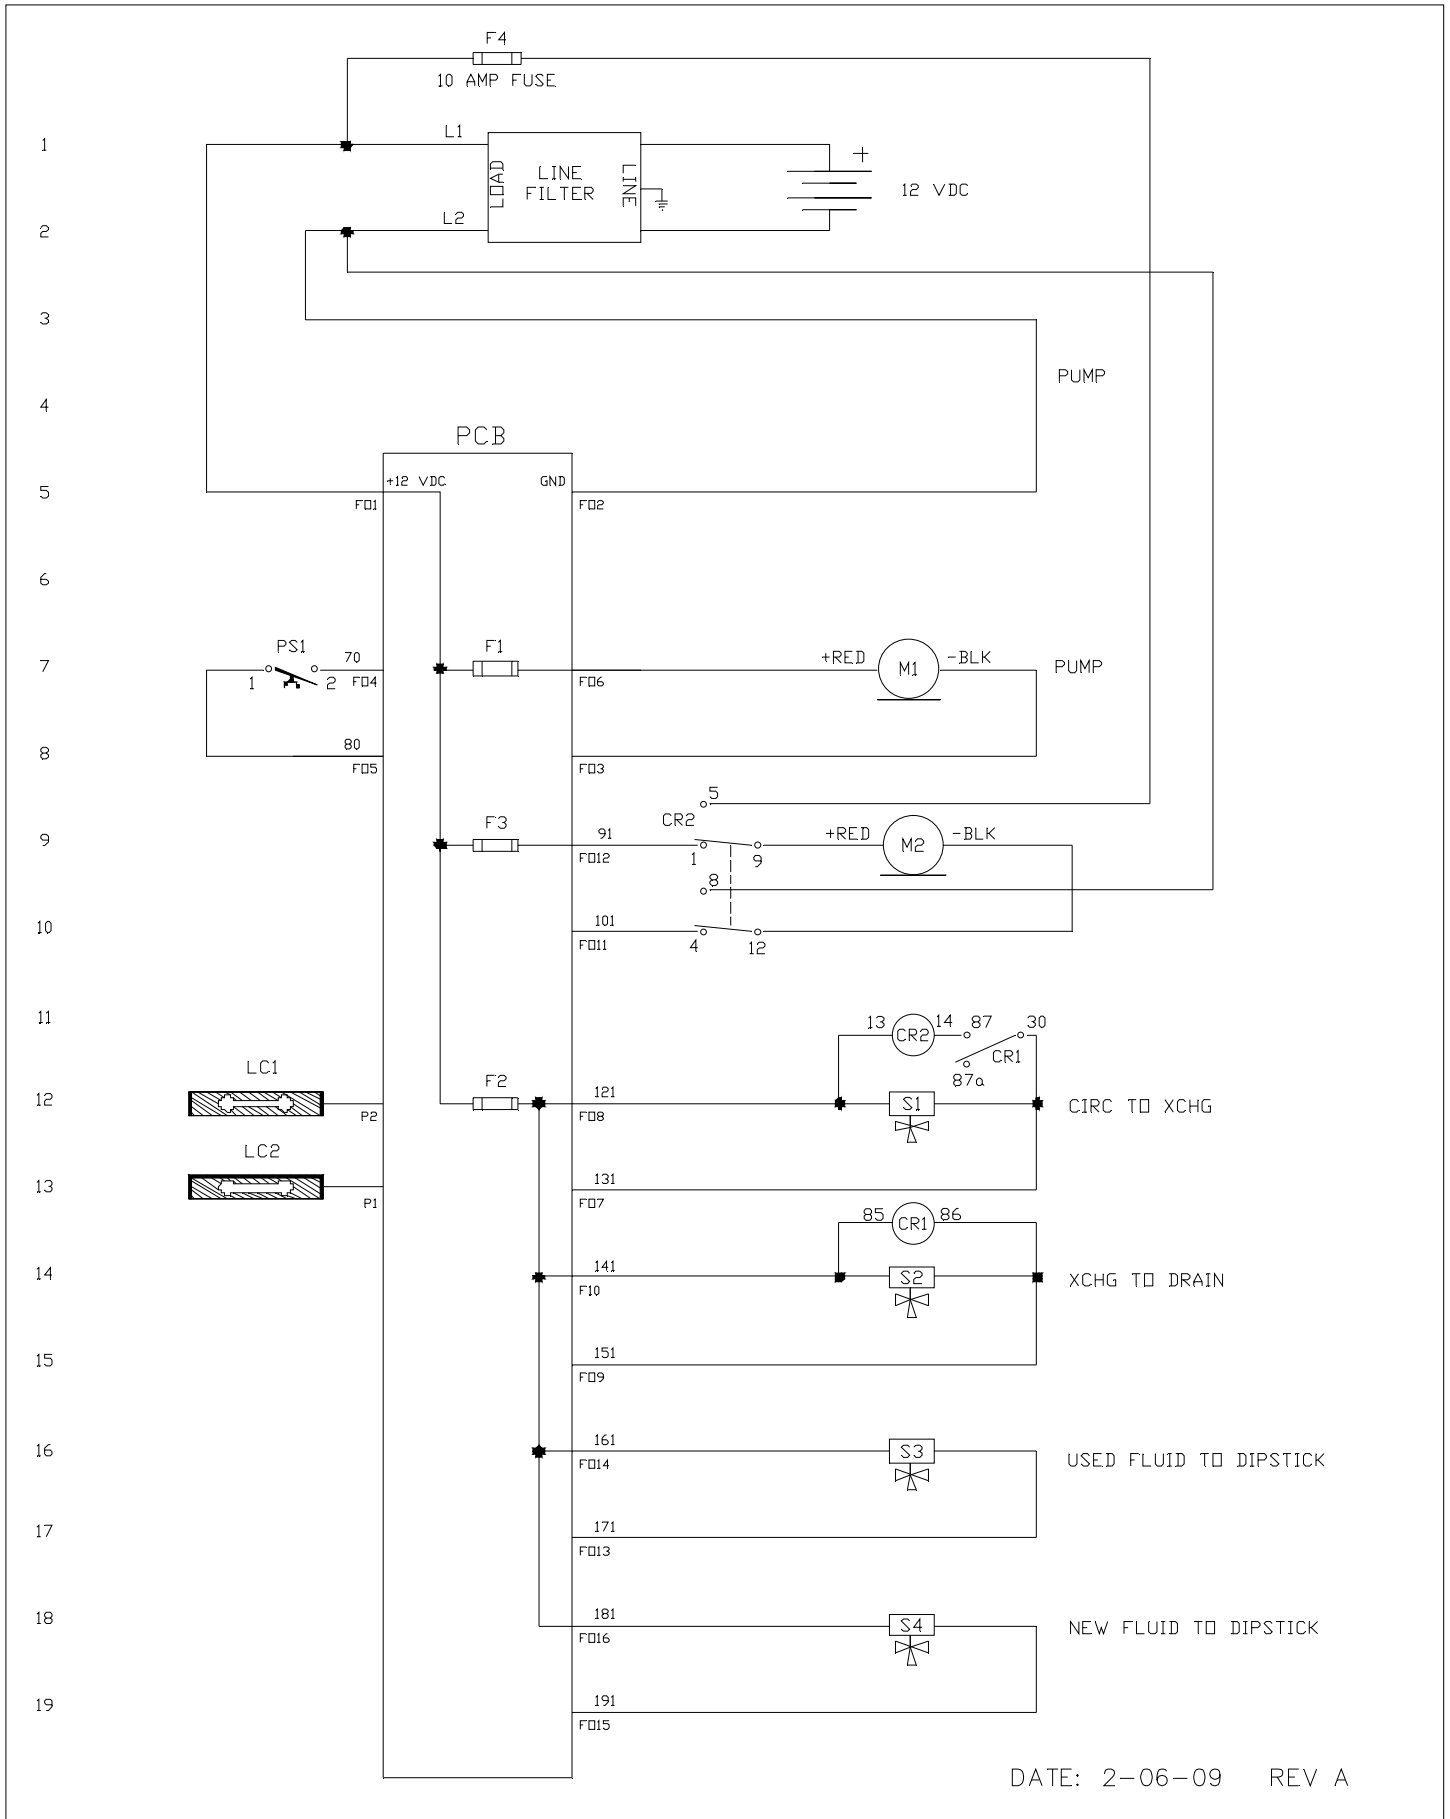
F4
10 AMP FUSE

1
L1
LOAD
LINE FILTER
LINE
+
12 VDC
2
L2
3
PUMP
4
PCB
5
+12 VDC
GND
FO1
FO2
6
7
PS1
1
2
70
FO4
F1
FO6
+RED
M1
-BLK
PUMP
8
80
FO5
FO3
5
9
CR2
F3
91
FO12
1
9
+RED
M2
-BLK
8
10
101
FO11
4
12
11
13
CR2
14
87
30
CR1
87a
LC1
12
F2
121
FO8
S1
CIRC TO XCHG
P2
LC2
13
131
FO7
P1
85
CR1
86
14
141
FO10
S2
XCHG TO DRAIN
15
151
FO9
16
161
FO14
S3
USED FLUID TO DIPSTICK
17
171
FO13
18
181
FO16
S4
NEW FLUID TO DIPSTICK
19
191
FO15

DATE: 2-06-09 REV A